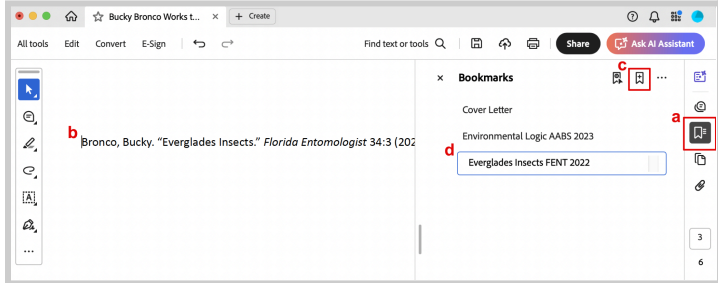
Bucky Bronco Works t... × + Create

All tools Edit Convert E-Sign

Find text or tools

Share

Ask AI Assistant

b

Bronco, Bucky. “Everglades Insects.” *Florida Entomologist* 34:3 (202

× Bookmarks

c

Cover Letter

Environmental Logic AABS 2023

d

Everglades Insects FENT 2022

a

3

6